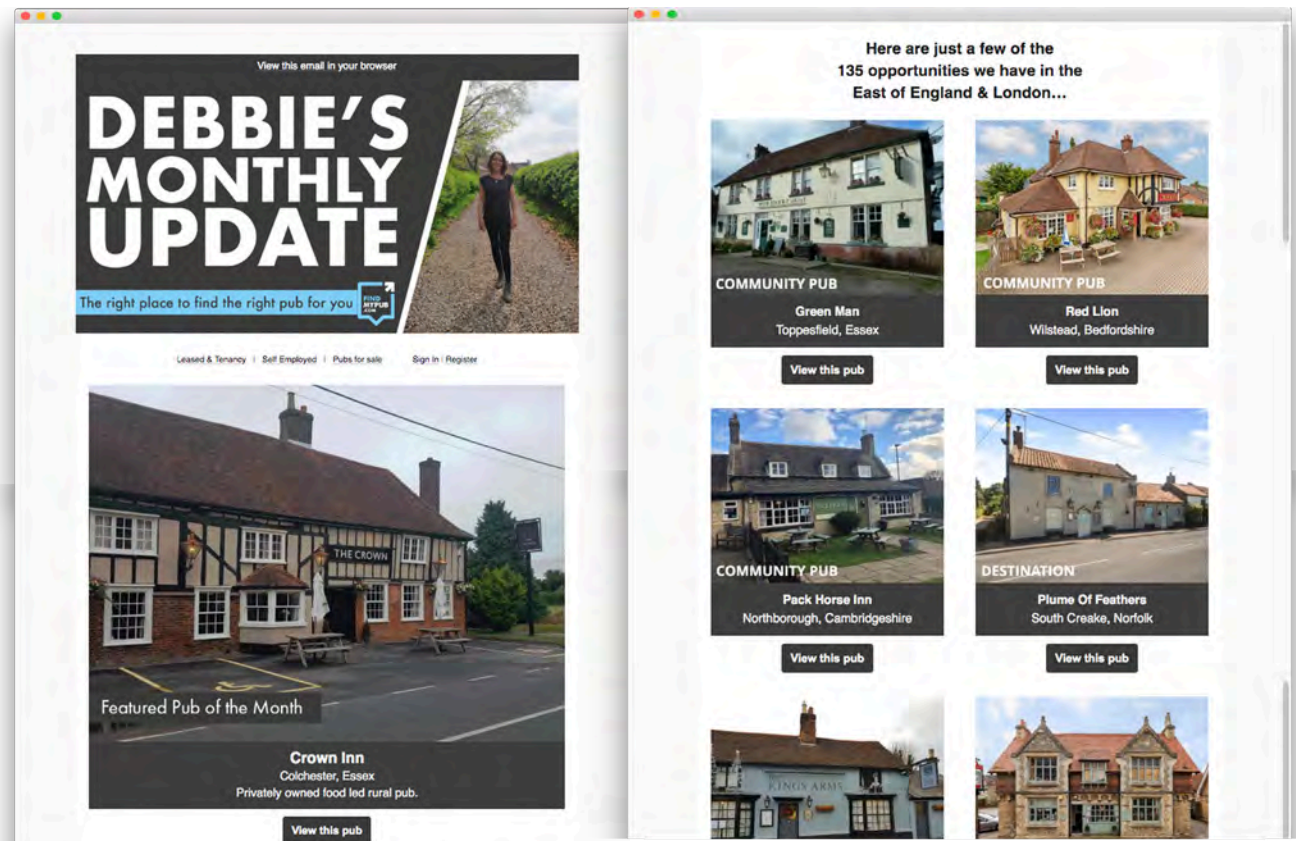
View this email in your browser

DEBBIE'S MONTHLY UPDATE

The right place to find the right pub for you

FIND MY PUB .COM

Leased & Tenancy | Self Employed | Pubs for sale | Sign in | Register

THE CROWN

Featured Pub of the Month

Crown Inn
Colchester, Essex
Privately owned food led rural pub.

View this pub

Here are just a few of the 135 opportunities we have in the East of England & London...

COMMUNITY PUB
Green Man
Toppesfield, Essex

View this pub

COMMUNITY PUB
Red Lion
Wilstead, Bedfordshire

View this pub

COMMUNITY PUB
Pack Horse Inn
Northborough, Cambridgeshire

View this pub

DESTINATION
Plume Of Feathers
South Creake, Norfolk

View this pub

KINGS ARMS